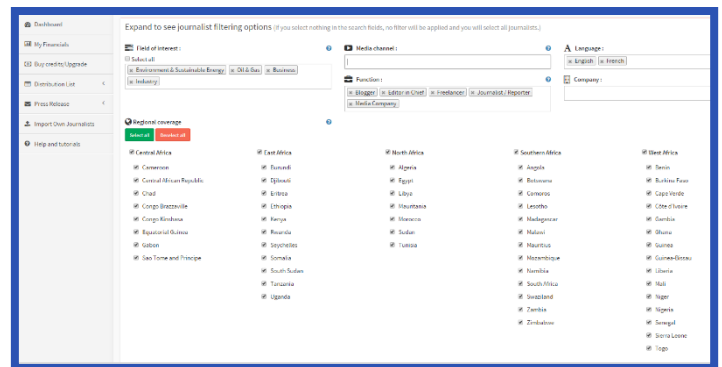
Dashboard
My Financials
Buy credits/Upgrade
Distribution List
Press Release
Import Own Journalists
Help and tutorials

Expand to see journalist filtering options (If you select nothing in the search fields, no filter will be applied and you will select all journalists.)

Field of interest :
Select all
× Environment & Sustainable Energy × Oil & Gas × Business × Industry

Media channel :

Language :
× English × French

Function :
× Blogger × Editor in Chief × Freelancer × Journalist / Reporter × Media Company

Company :

Regional coverage
Select all
Deselect all

Central Africa
Cameroon
Central African Republic
Chad
Congo Brazzaville
Congo Kinshasa
Equatorial Guinea
Gabon
Sao Tome and Principe

East Africa
Burundi
Djibouti
Eritrea
Ethiopia
Kenya
Rwanda
Seychelles
Somalia
South Sudan
Tanzania
Uganda

North Africa
Algeria
Egypt
Libya
Mauritania
Morocco
Sudan
Tunisia

Southern Africa
Angola
Botswana
Comoros
Lesotho
Madagascar
Malawi
Mauritius
Mozambique
Namibia
South Africa
Swaziland
Zambia
Zimbabwe

West Africa
Benin
Burkina Faso
Cape Verde
Côte d'Ivoire
Gambia
Ghana
Guinea
Guinea-Bissau
Liberia
Mali
Niger
Nigeria
Senegal
Sierra Leone
Togo